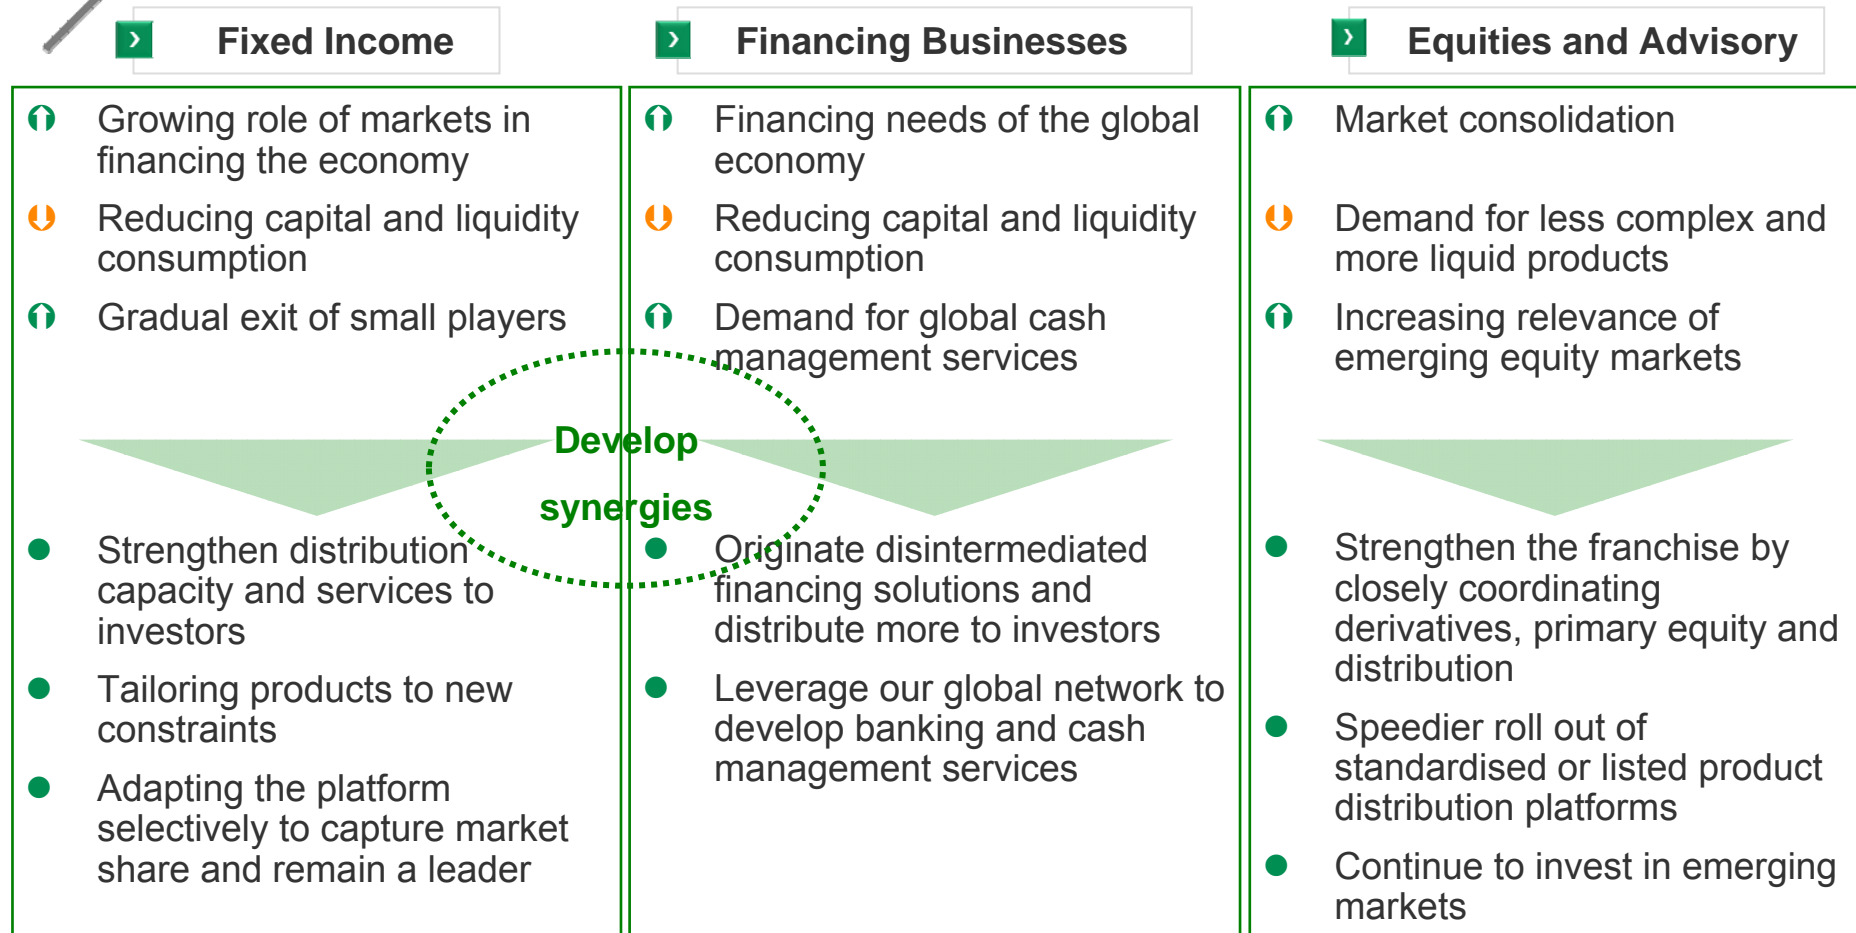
Fixed Income

Growing role of markets in financing the economy

Reducing capital and liquidity consumption

Gradual exit of small players

Strengthen distribution capacity and services to investors

Tailoring products to new constraints

Adapting the platform selectively to capture market share and remain a leader

Financing Businesses

Financing needs of the global economy

Reducing capital and liquidity consumption

Demand for global cash management services

Originate disintermediated financing solutions and distribute more to investors

Leverage our global network to develop banking and cash management services

Develop synergies

Equities and Advisory

Market consolidation

Demand for less complex and more liquid products

Increasing relevance of emerging equity markets

Strengthen the franchise by closely coordinating derivatives, primary equity and distribution

Speedier roll out of standardised or listed product distribution platforms

Continue to invest in emerging markets